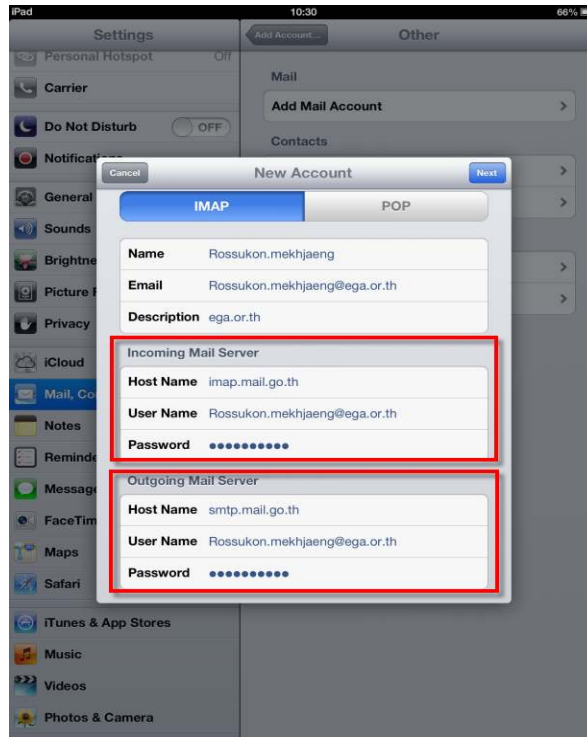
iPad

10:30

66%

Settings

Add Account...

Other

Personal Hotspot Off

Carrier

Do Not Disturb OFF

Notificati

General

Sounds

Brightne

Picture

Privacy

iCloud

Mail, Co

Notes

Reminde

Message

FaceTim

Maps

Safari

iTunes & App Stores

Music

Videos

Photos & Camera

Mail

Add Mail Account

Contacts

Cancel

New Account

Next

IMAP

POP

Name Rossukon.mekhjaeng

Email Rossukon.mekhjaeng@ega.or.th

Description ega.or.th

Incoming Mail Server

Host Name imap.mail.go.th

User Name Rossukon.mekhjaeng@ega.or.th

Password ••••••••••

Outgoing Mail Server

Host Name smtp.mail.go.th

User Name Rossukon.mekhjaeng@ega.or.th

Password ••••••••••